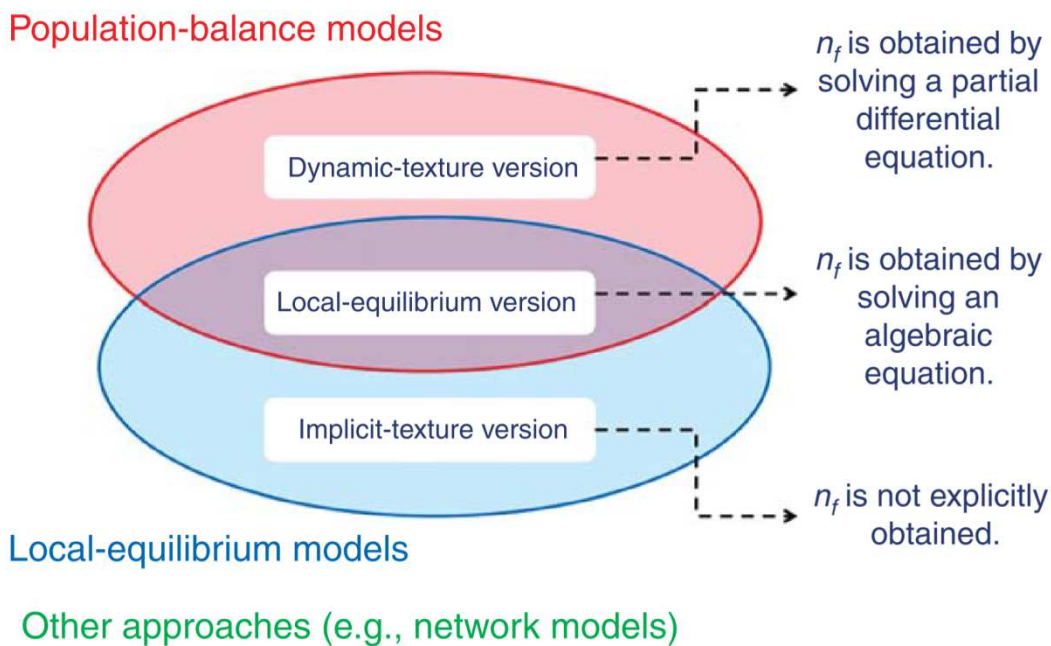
Population-balance models

Dynamic-texture version

$n_f$ is obtained by solving a partial differential equation.

Local-equilibrium version

$n_f$ is obtained by solving an algebraic equation.

Implicit-texture version

$n_f$ is not explicitly obtained.

Local-equilibrium models

Other approaches (e.g., network models)